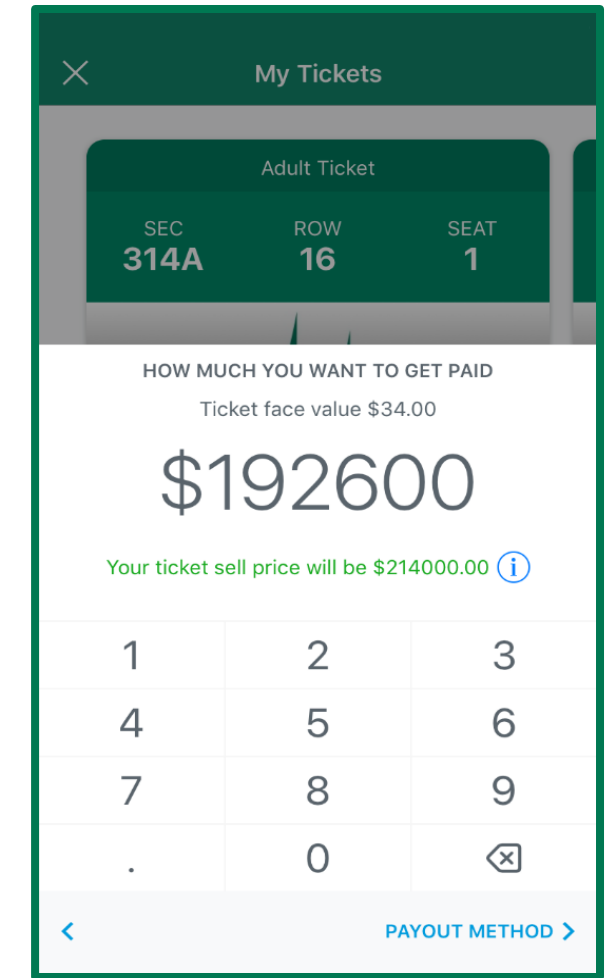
My Tickets

Adult Ticket

SEC
314A

ROW
16

SEAT
1

HOW MUCH YOU WANT TO GET PAID

Ticket face value $34.00

$192600

Your ticket sell price will be $214000.00

| 1 | 2 | 3 |
|---|---|---|
| 4 | 5 | 6 |
| 7 | 8 | 9 |
| . | 0 |  |

PAYOUT METHOD